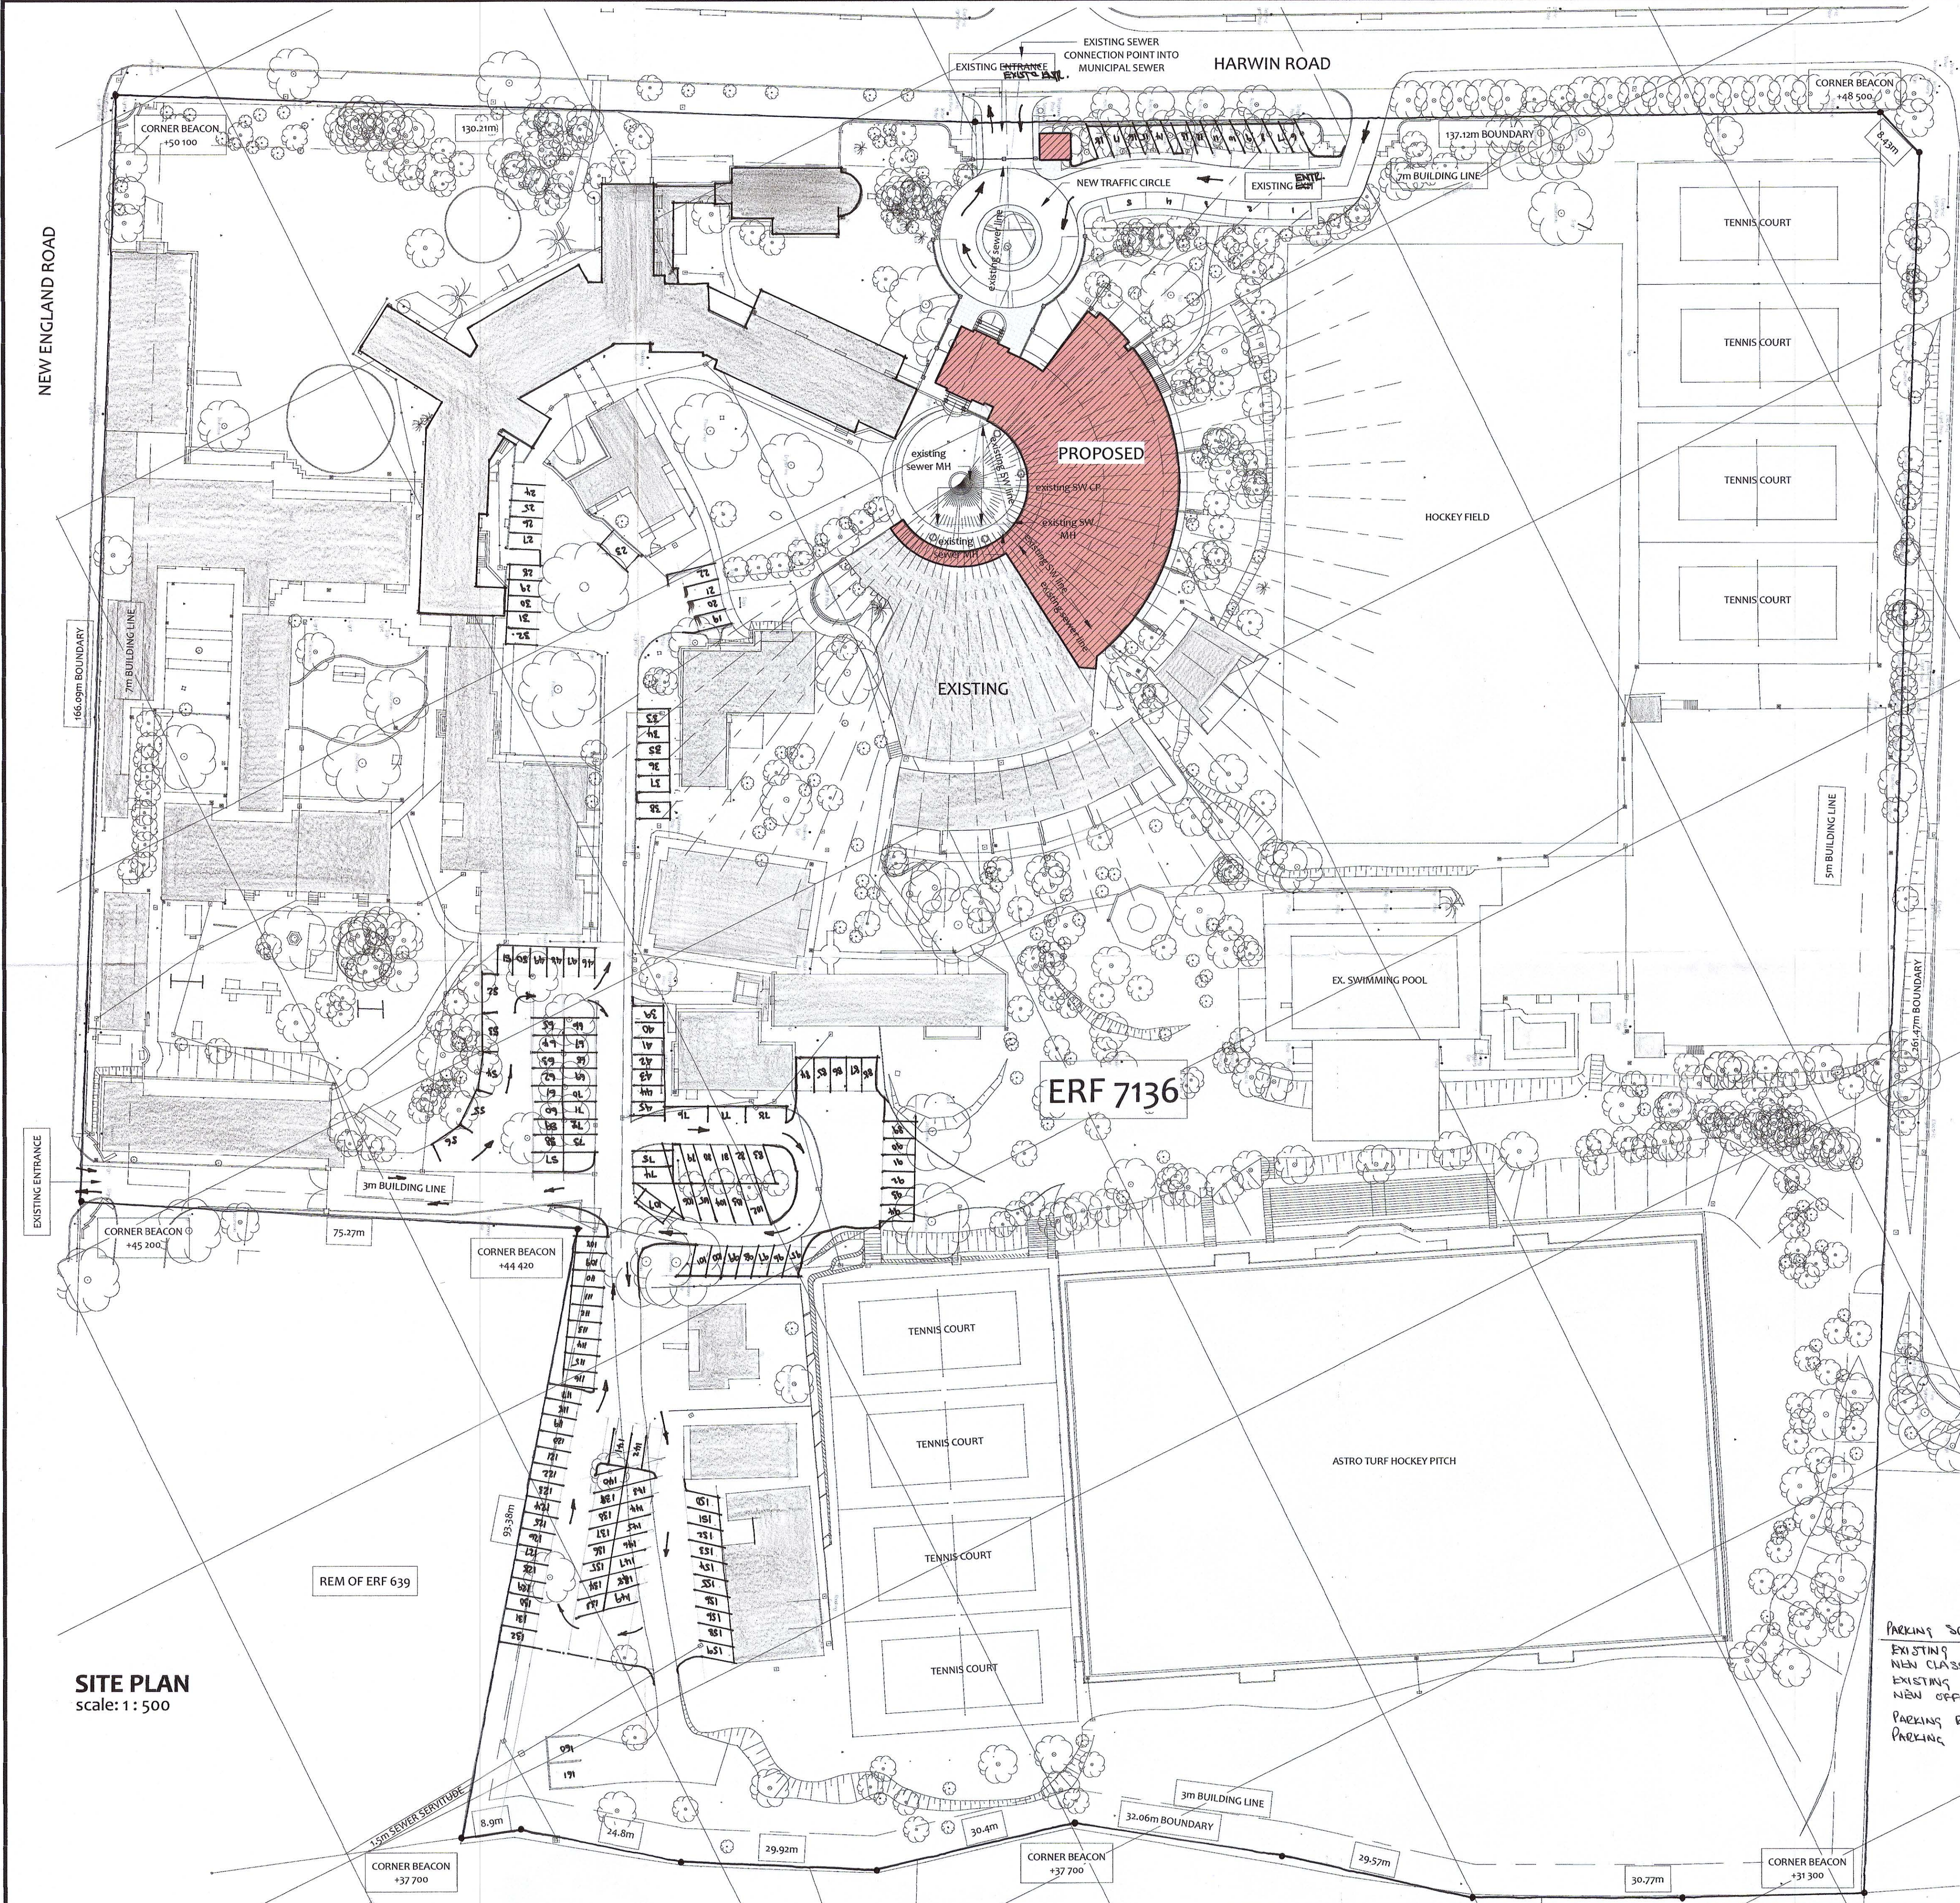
EXISTING SEWER CONNECTION POINT INTO MUNICIPAL SEWER

EXISTING ENTRANCE EXIT

HARWIN ROAD

CORNER BEACON +48 500

CORNER BEACON +50 100

130.21m

137.12m BOUNDARY

8.43m

7m BUILDING LINE

NEW TRAFFIC CIRCLE

EXISTING EXIT ENTR

TENNIS COURT

NEW ENGLAND ROAD

existing sewer line

existing sewer MH

PROPOSED

existing SW CP

existing SW MH

existing sewer MH

existing SW line

existing sewer line

TENNIS COURT

TENNIS COURT

HOCKEY FIELD

TENNIS COURT

166.09m BOUNDARY

7m BUILDING LINE

EXISTING

5m BUILDING LINE

EX. SWIMMING POOL

261.47m BOUNDARY

ERF 7136

EXISTING ENTRANCE

3m BUILDING LINE

CORNER BEACON +45 200

75.27m

CORNER BEACON +44 420

TENNIS COURT

TENNIS COURT

ASTRO TURF HOCKEY PITCH

TENNIS COURT

93.38m

REM OF ERF 639

TENNIS COURT

PARKING S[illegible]
EXISTING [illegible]
NEW CLAS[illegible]
EXISTING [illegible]
NEW OFF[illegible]
PARKING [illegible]
PARKING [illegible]

SITE PLAN
scale: 1 : 500

1.5m SEWER SERVITUDE

3m BUILDING LINE

32.06m BOUNDARY

8.9m

24.8m

29.92m

30.4m

29.57m

30.77m

CORNER BEACON +37 700

CORNER BEACON +37 700

CORNER BEACON +31 300